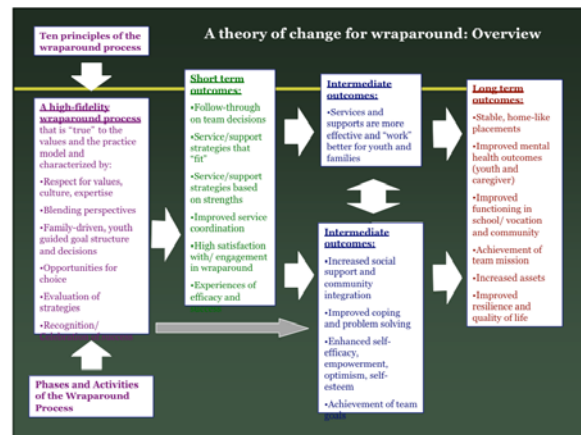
Ten principles of the wraparound process

A theory of change for wraparound: Overview

A high-fidelity wraparound process that is "true" to the values and the practice model and characterized by:

•Respect for values, culture, expertise

•Blending perspectives

•Family-driven, youth guided goal structure and decisions

•Opportunities for choice

•Evaluation of strategies

•Recognition/ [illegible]

Phases and Activities of the Wraparound Process

Short term outcomes:

•Follow-through on team decisions

•Service/support strategies that "fit"

•Service/support strategies based on strengths

•Improved service coordination

•High satisfaction with/ engagement in wraparound

•Experiences of efficacy and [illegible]

Intermediate outcomes:

•Services and supports are more effective and "work" better for youth and families

Intermediate outcomes:

•Increased social support and community integration

•Improved coping and problem solving

•Enhanced self-efficacy, empowerment, optimism, self-esteem

•Achievement of team goals

Long term outcomes:

•Stable, home-like placements

•Improved mental health outcomes (youth and caregiver)

•Improved functioning in school/ vocation and community

•Achievement of team mission

•Increased assets

•Improved resilience and quality of life